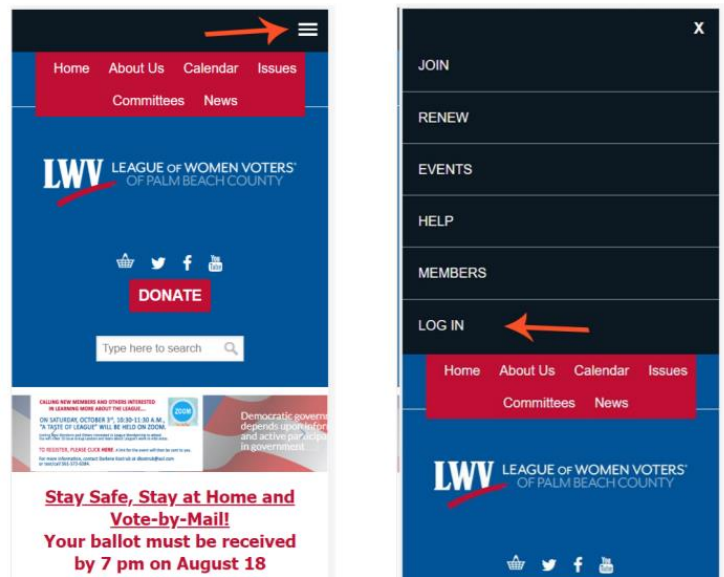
Home About Us Calendar Issues
Committees News

LWV LEAGUE OF WOMEN VOTERS® OF PALM BEACH COUNTY

DONATE

Type here to search

CALLING NEW MEMBERS AND OTHERS INTERESTED IN LEARNING MORE ABOUT THE LEAGUE...
ON SATURDAY, OCTOBER 3rd, 10:30-11:30 A.M., "A TASTE OF LEAGUE" WILL BE HELD ON ZOOM!
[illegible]
TO REGISTER, PLEASE CLICK HERE. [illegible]
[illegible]

ZOOM

Democratic govern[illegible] depends upon infor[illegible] and active particip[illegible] in government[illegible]

Stay Safe, Stay at Home and Vote-by-Mail!
Your ballot must be received by 7 pm on August 18

X
JOIN
RENEW
EVENTS
HELP
MEMBERS
LOG IN

Home About Us Calendar Issues
Committees News

LWV LEAGUE OF WOMEN VOTERS® OF PALM BEACH COUNTY